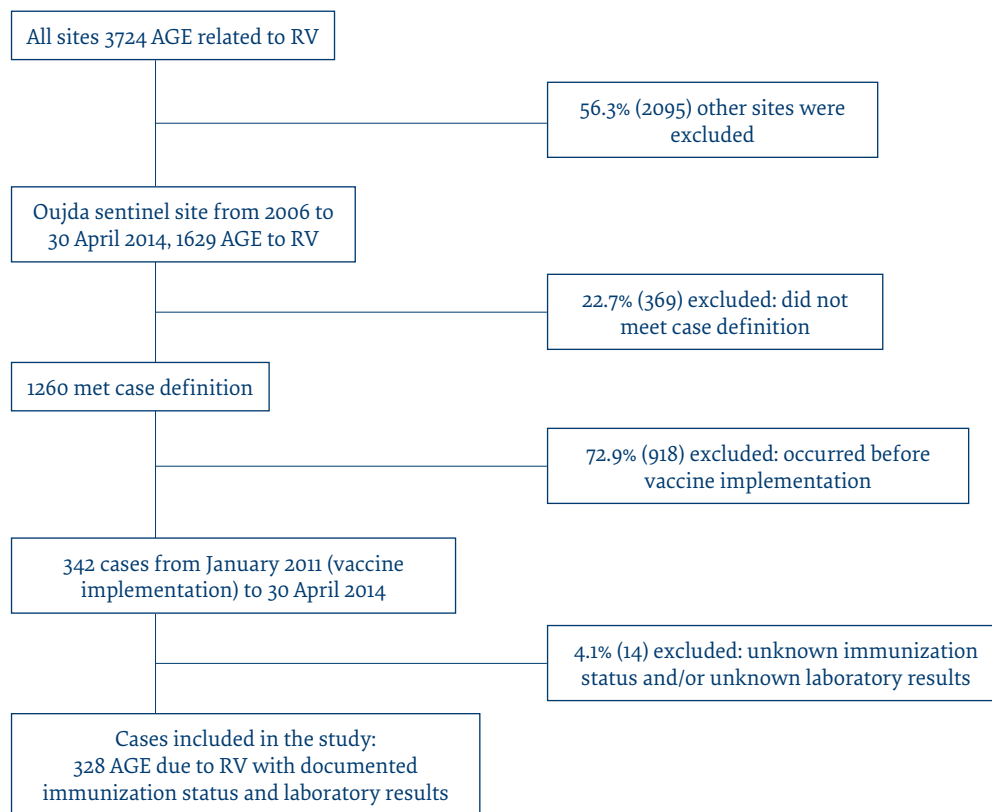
All sites 3724 AGE related to RV

56.3% (2095) other sites were excluded

Oujda sentinel site from 2006 to 30 April 2014, 1629 AGE to RV

22.7% (369) excluded: did not meet case definition

1260 met case definition

72.9% (918) excluded: occurred before vaccine implementation

342 cases from January 2011 (vaccine implementation) to 30 April 2014

4.1% (14) excluded: unknown immunization status and/or unknown laboratory results

Cases included in the study: 328 AGE due to RV with documented immunization status and laboratory results